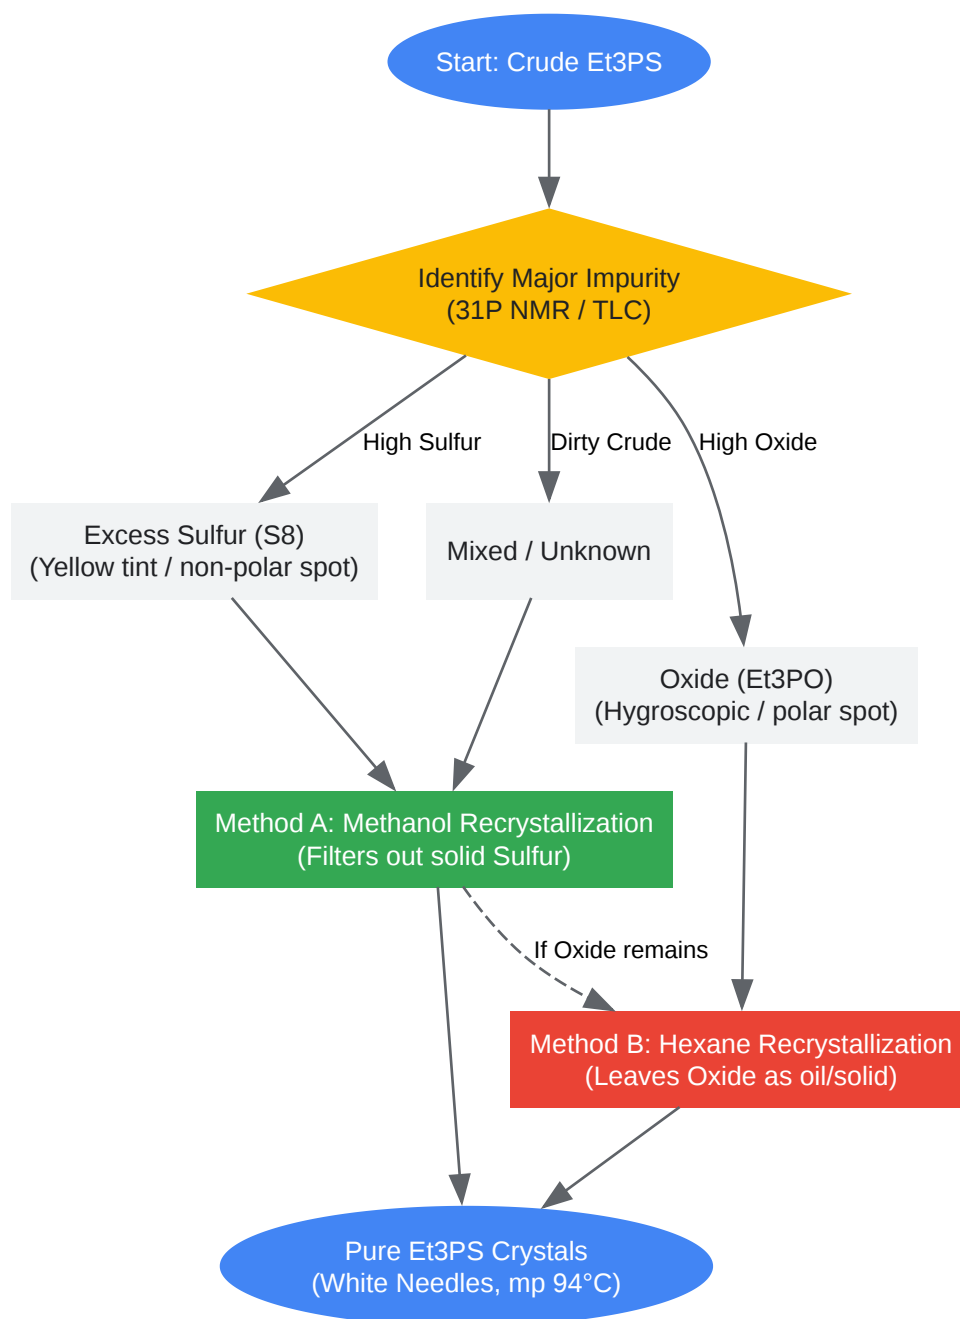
Start: Crude Et3PS

Identify Major Impurity
(31P NMR / TLC)

High Sulfur

Dirty Crude

High Oxide

Excess Sulfur (S8)
(Yellow tint / non-polar spot)

Mixed / Unknown

Oxide (Et3PO)
(Hygroscopic / polar spot)

Method A: Methanol Recrystallization
(Filters out solid Sulfur)

If Oxide remains

Method B: Hexane Recrystallization
(Leaves Oxide as oil/solid)

Pure Et3PS Crystals
(White Needles, mp 94°C)